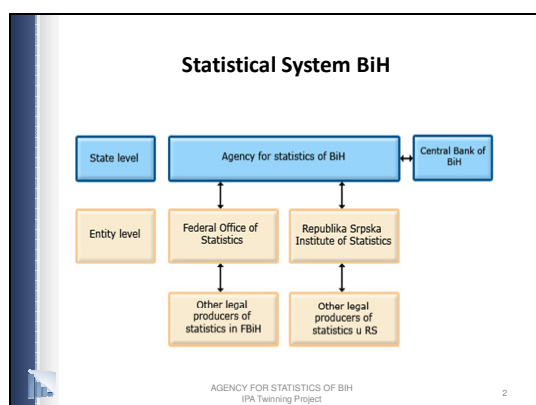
Statistical System BiH

State level

Agency for statistics of BiH

Central Bank of BiH

Entity level

Federal Office of Statistics

Republika Srpska Institute of Statistics

Other legal producers of statistics in FBiH

Other legal producers of statistics u RS

AGENCY FOR STATISTICS OF BIH
IPA Twinning Project

2